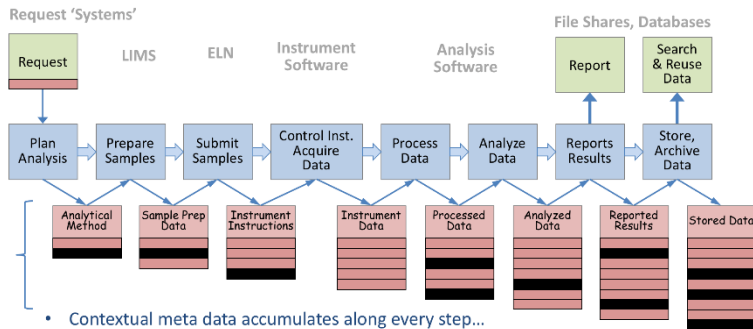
Request 'Systems'

File Shares, Databases

Request

LIMS

ELN

Instrument Software

Analysis Software

Report

Search & Reuse Data

Plan Analysis

Prepare Samples

Submit Samples

Control Inst. Acquire Data

Process Data

Analyze Data

Reports Results

Store, Archive Data

Analytical Method

Sample Prep Data

Instrument Instructions

Instrument Data

Processed Data

Analyzed Data

Reported Results

Stored Data

• Contextual meta data accumulates along every step...